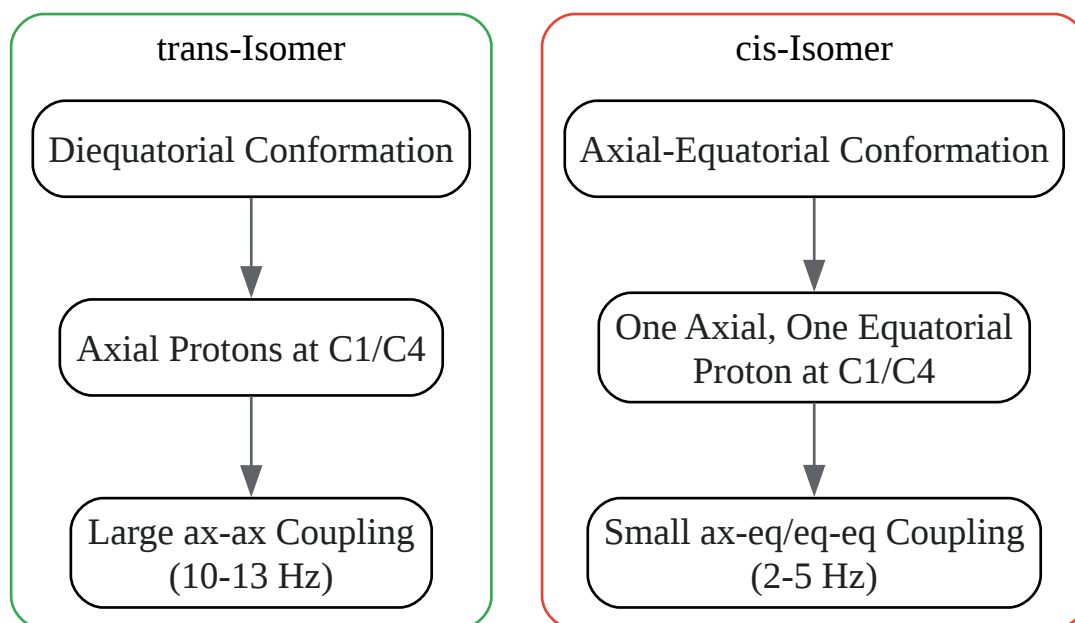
trans-Isomer

Diequatorial Conformation

Axial Protons at C1/C4

Large ax-ax Coupling (10-13 Hz)

cis-Isomer

Axial-Equatorial Conformation

One Axial, One Equatorial Proton at C1/C4

Small ax-eq/eq-eq Coupling (2-5 Hz)